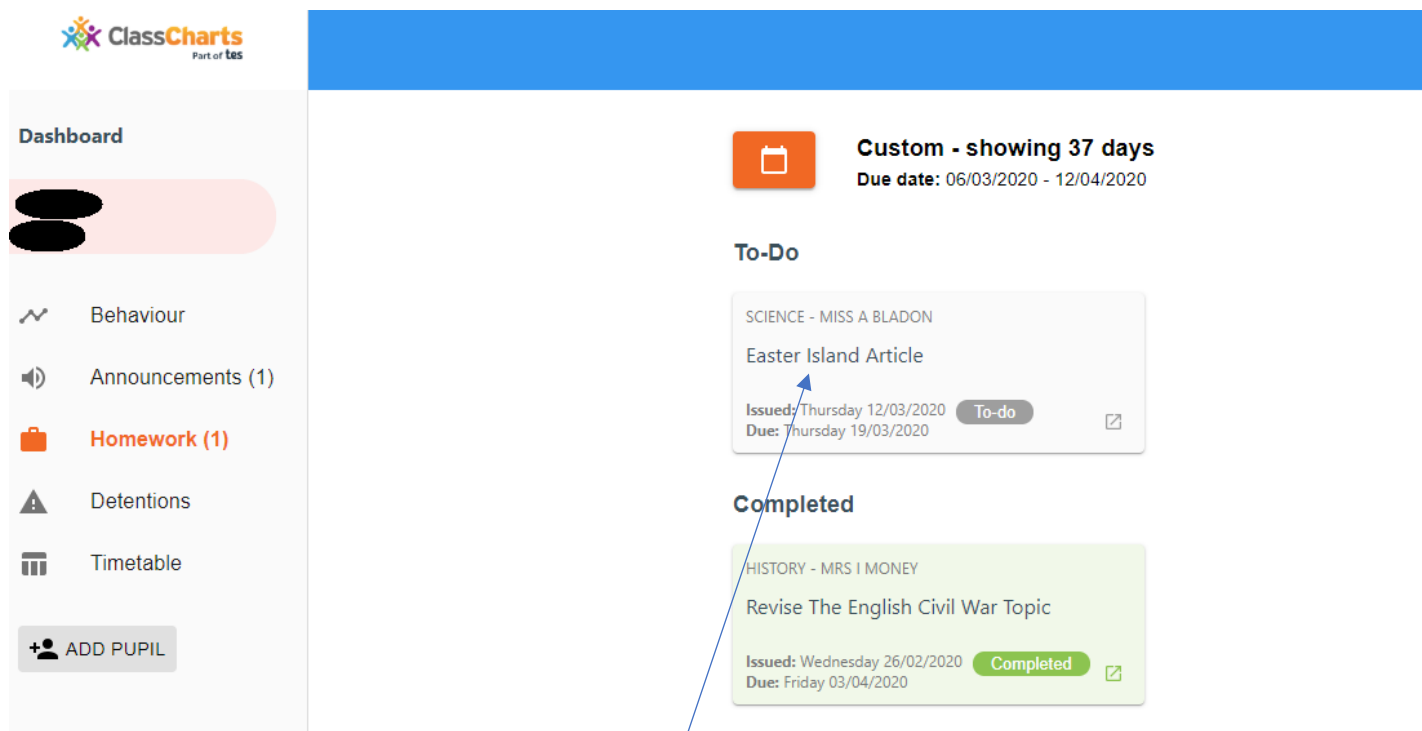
ClassCharts
Part of tes

Dashboard

Behaviour

Announcements (1)

Homework (1)

Detentions

Timetable

ADD PUPIL

Custom - showing 37 days
Due date: 06/03/2020 - 12/04/2020

To-Do

SCIENCE - MISS A BLADON
Easter Island Article
Issued: Thursday 12/03/2020 To-do
Due: Thursday 19/03/2020

Completed

HISTORY - MRS I MONEY
Revise The English Civil War Topic
Issued: Wednesday 26/02/2020 Completed
Due: Friday 03/04/2020